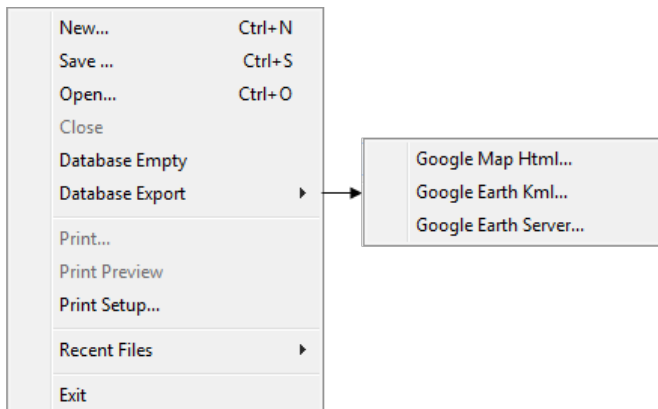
New... Ctrl+N
Save ... Ctrl+S
Open... Ctrl+O
Close
Database Empty
Database Export
Print...
Print Preview
Print Setup...
Recent Files
Exit

Google Map Html...
Google Earth Kml...
Google Earth Server...